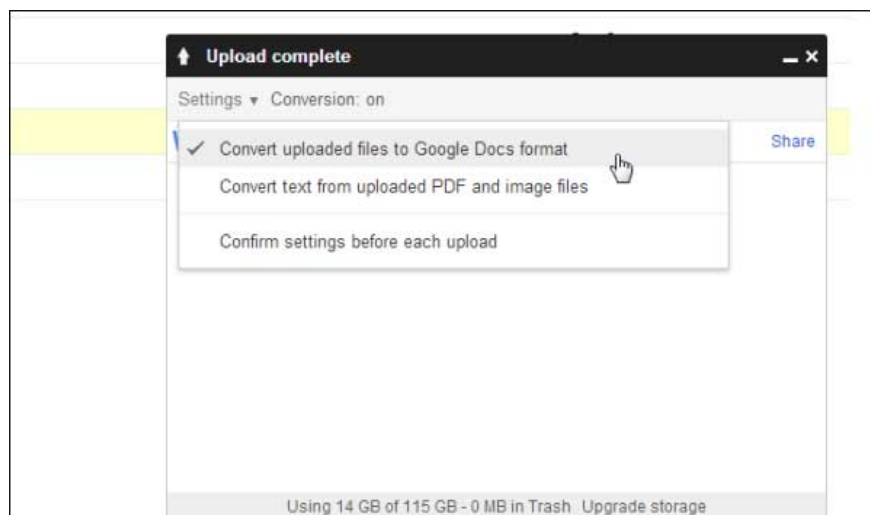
Upload complete

Settings ▾ Conversion: on

✓ Convert uploaded files to Google Docs format

Convert text from uploaded PDF and image files

Confirm settings before each upload

Share

Using 14 GB of 115 GB - 0 MB in Trash Upgrade storage